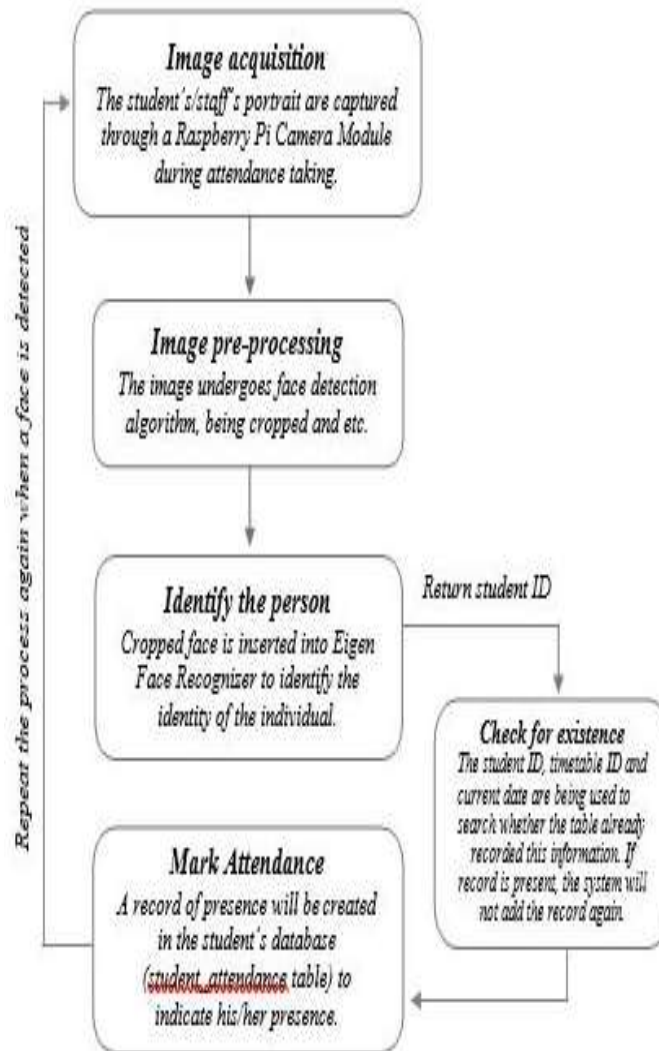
Image acquisition
The student's/staff's portrait are captured through a Raspberry Pi Camera Module during attendance taking.

Image pre-processing
The image undergoes face detection algorithm, being cropped and etc.

Identify the person
Cropped face is inserted into Eigen Face Recognizer to identify the identity of the individual.

Return student ID

Check for existence
The student ID, timetable ID and current date are being used to search whether the table already recorded this information. If record is present, the system will not add the record again.

Mark Attendance
A record of presence will be created in the student's database (student_attendance table) to indicate his/her presence.

Repeat the process again when a face is detected